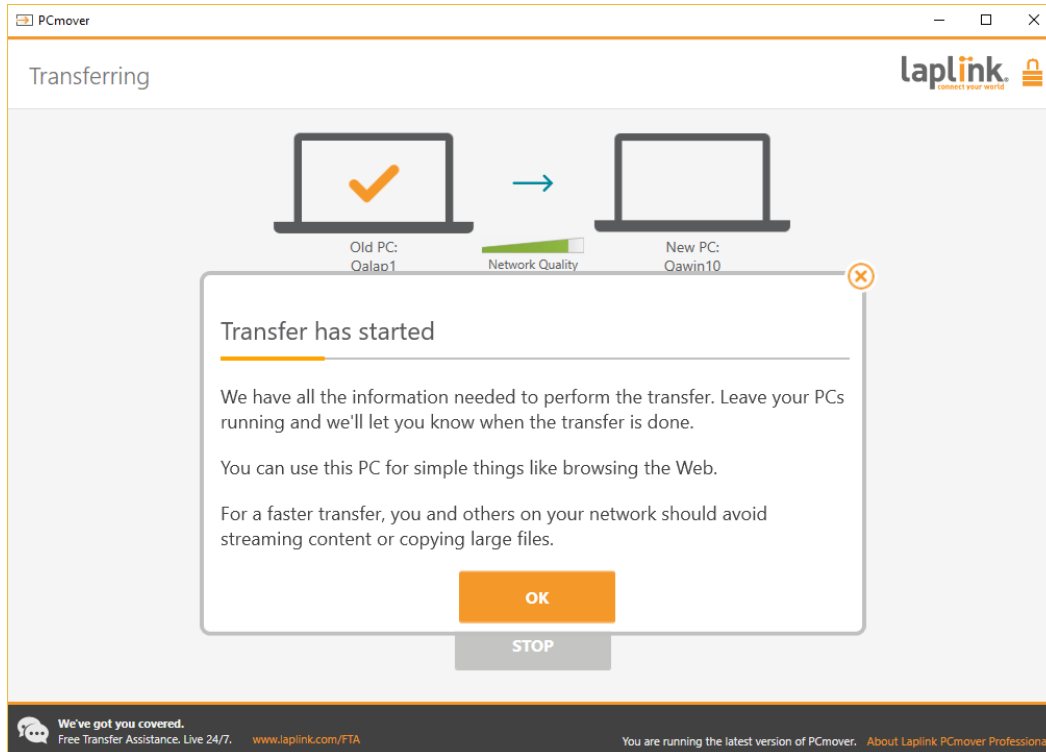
PCmover

Transferring

laplink. connect your world

Old PC:
Qalap1

Network Quality

New PC:
Qawin10

Transfer has started

We have all the information needed to perform the transfer. Leave your PCs running and we'll let you know when the transfer is done.

You can use this PC for simple things like browsing the Web.

For a faster transfer, you and others on your network should avoid streaming content or copying large files.

OK

STOP

We've got you covered.
Free Transfer Assistance. Live 24/7. www.laplink.com/FTA

You are running the latest version of PCmover. About Laplink PCmover Professiona